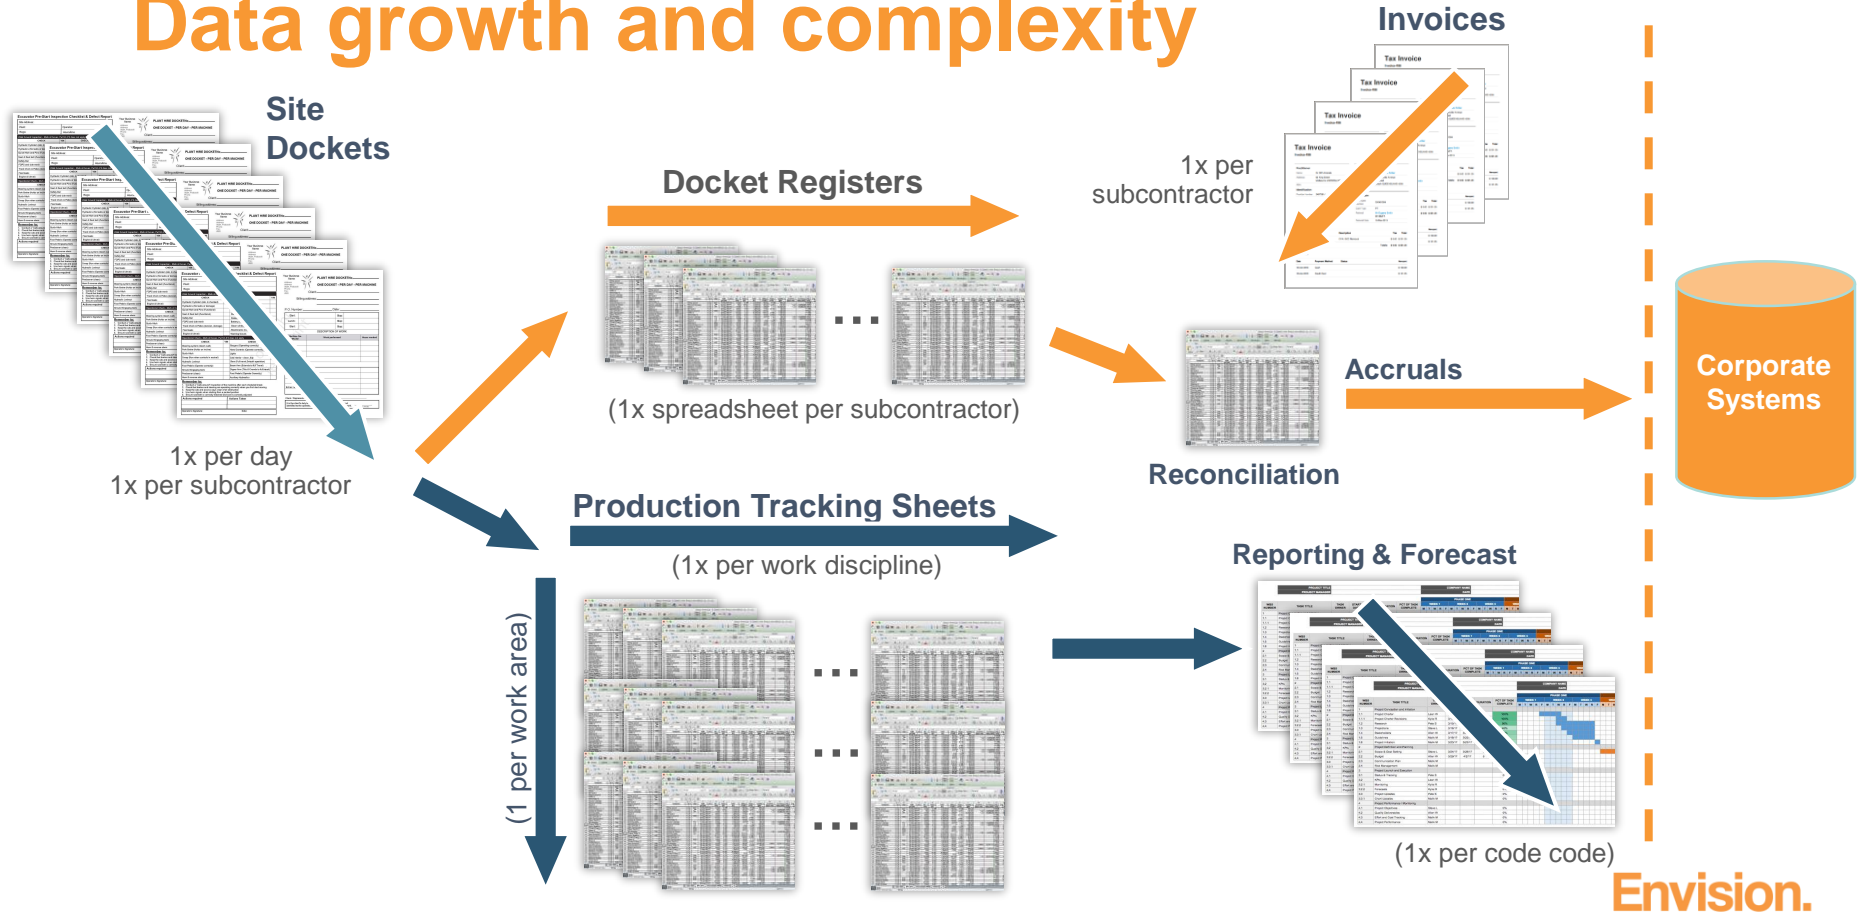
Data growth and complexity

Site Dockets

1x per day
1x per subcontractor

Docket Registers

(1x spreadsheet per subcontractor)

Invoices

1x per subcontractor

Reconciliation

Accruals

Corporate Systems

Production Tracking Sheets

(1x per work discipline)

(1 per work area)

Reporting & Forecast

(1x per code code)

Envision.